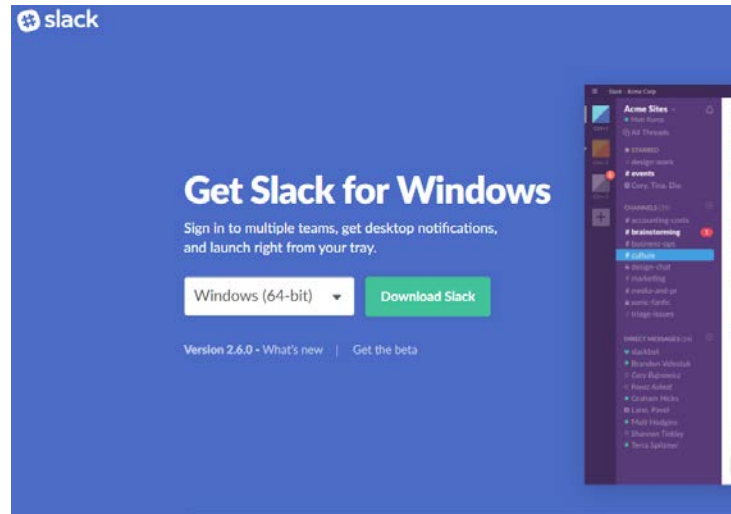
slack

Get Slack for Windows

Sign in to multiple teams, get desktop notifications, and launch right from your tray.

Windows (64-bit)

Download Slack

Version 2.6.0 - What's new | Get the beta

Slack - Acme Corp

Acme Sites

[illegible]

All Threads

STARRED

design-work

# events

Cory, Tina, Ola

CHANNELS

# accounting-costs

# brainstorming

# business-ops

# culture

# design-chat

# marketing

# media-and-pr

# sonic-fanfic

# triage-issues

DIRECT MESSAGES

slackbot

Brandon Velestuk

Cory Bujnowicz

Fayaz Ashraf

Graham Hicks

Lane, Pavel

Matt Hodgins

Shannon Tinkley

Terra Spitzner